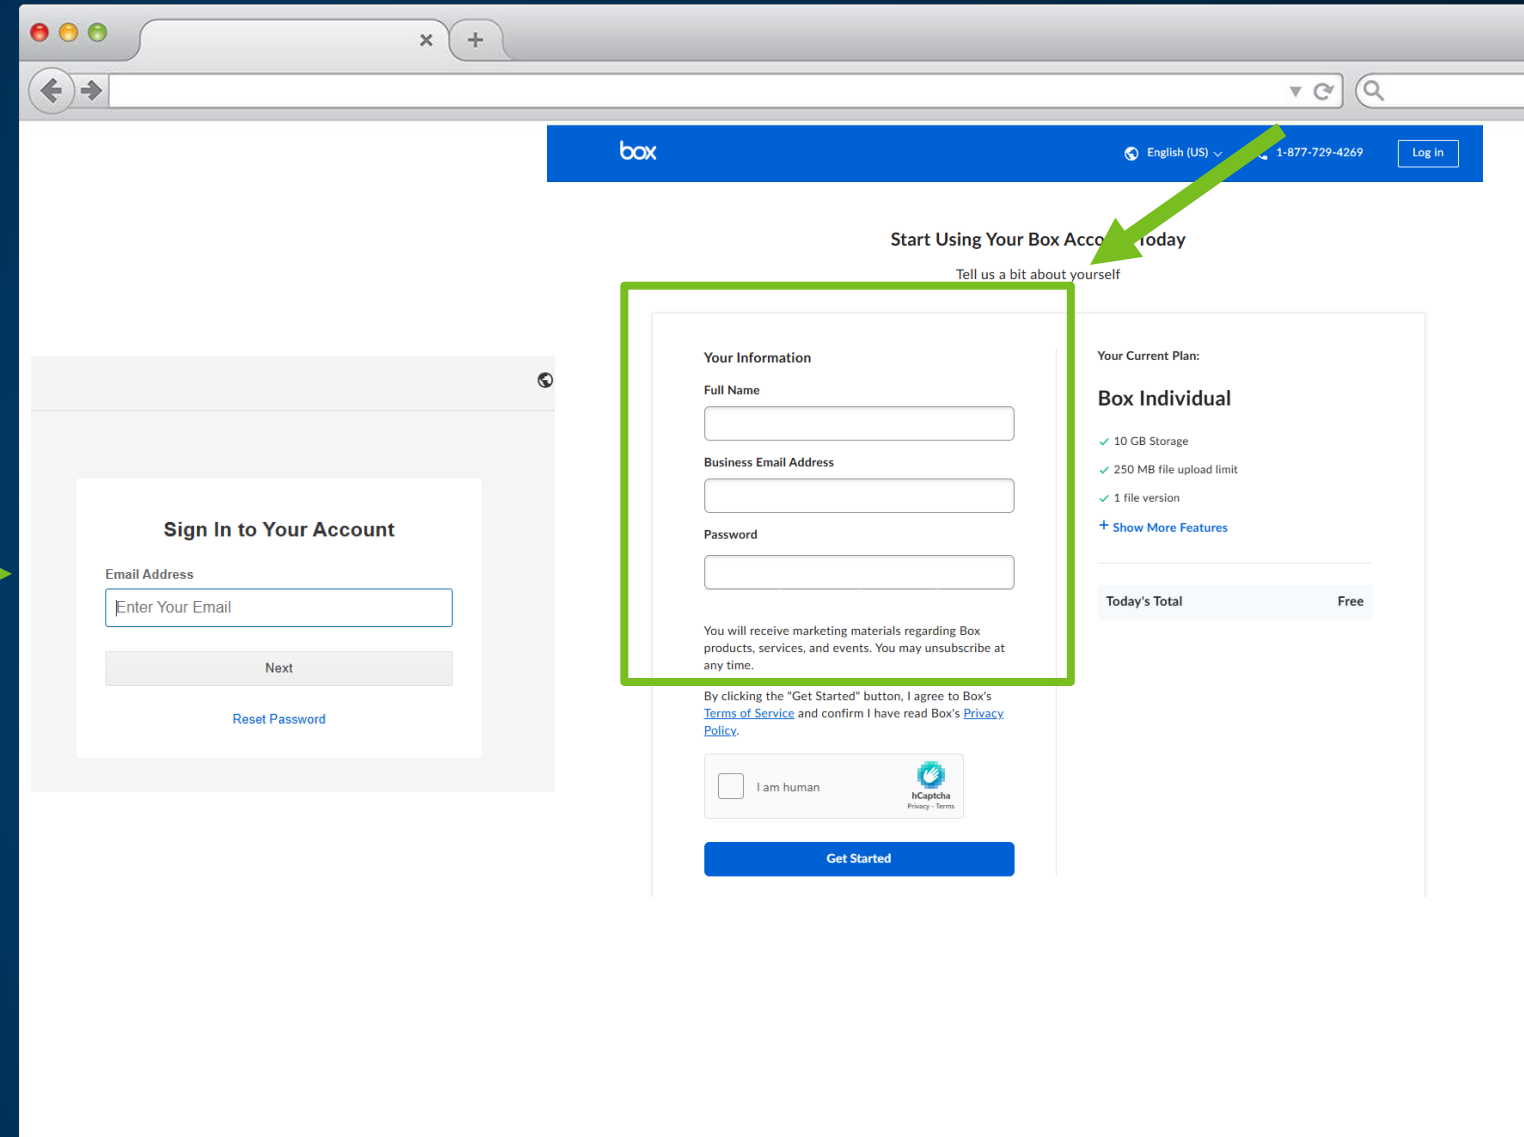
box

English (US)

1-877-729-4269

Log in

Start Using Your Box Acco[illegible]oday

Tell us a bit about yourself

Sign In to Your Account

Email Address

Enter Your Email

Next

Reset Password

Your Information

Full Name

Business Email Address

Password

You will receive marketing materials regarding Box products, services, and events. You may unsubscribe at any time.

By clicking the "Get Started" button, I agree to Box's Terms of Service and confirm I have read Box's Privacy Policy.

I am human

hCaptcha
Privacy - Terms

Get Started

Your Current Plan:

Box Individual

10 GB Storage

250 MB file upload limit

1 file version

+ Show More Features

| Today's Total | Free |
|---|---|